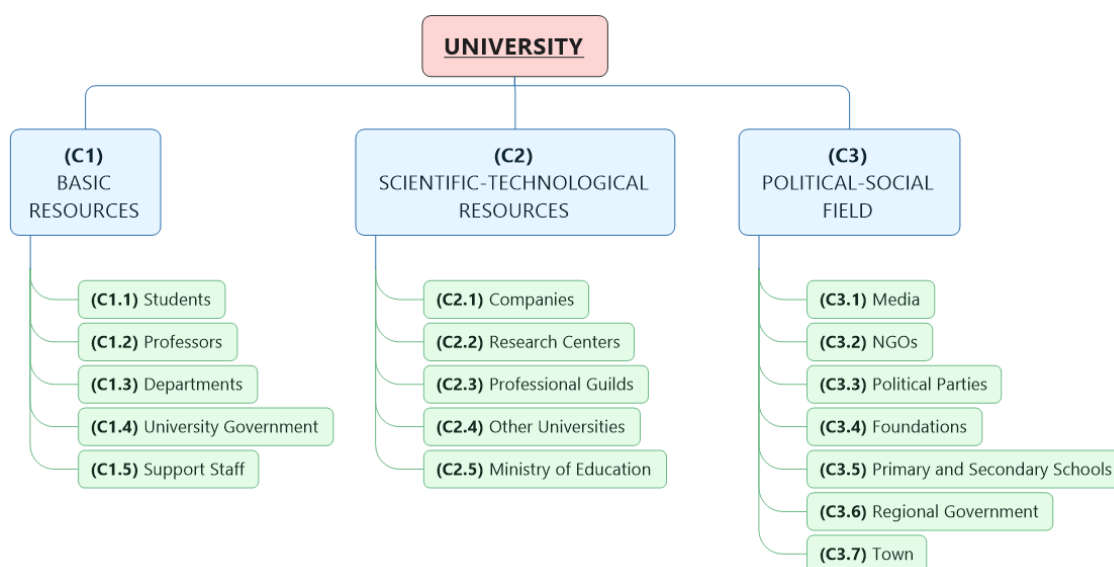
UNIVERSITY

(C1)
BASIC RESOURCES

(C1.1) Students
(C1.2) Professors
(C1.3) Departments
(C1.4) University Government
(C1.5) Support Staff

(C2)
SCIENTIFIC-TECHNOLOGICAL RESOURCES

(C2.1) Companies
(C2.2) Research Centers
(C2.3) Professional Guilds
(C2.4) Other Universities
(C2.5) Ministry of Education

(C3)
POLITICAL-SOCIAL FIELD

(C3.1) Media
(C3.2) NGOs
(C3.3) Political Parties
(C3.4) Foundations
(C3.5) Primary and Secondary Schools
(C3.6) Regional Government
(C3.7) Town